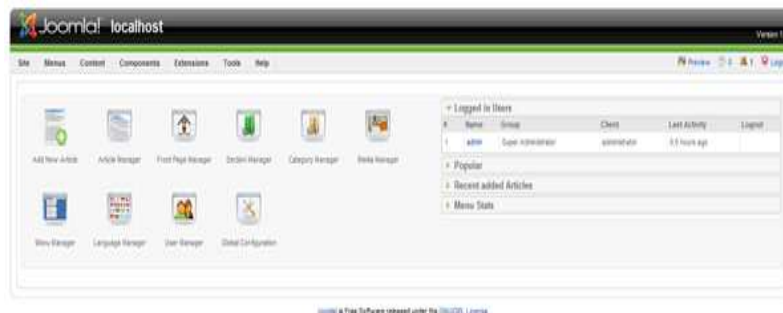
Joomla! localhost

Version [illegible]

Site Menus Content Components Extensions Tools Help

Preview 0 1 Logout

Add New Article

Article Manager

Front Page Manager

Section Manager

Category Manager

Media Manager

Menu Manager

Language Manager

User Manager

Global Configuration

Logged in Users

| # | Name | Group | Client | Last Activity | Logout |
|---|---|---|---|---|---|
| 1 | admin | Super Administrator | administrator | 0.5 hours ago | |

Popular

Recent added Articles

Menu Stats

Joomla! is Free Software released under the GNU/GPL License.